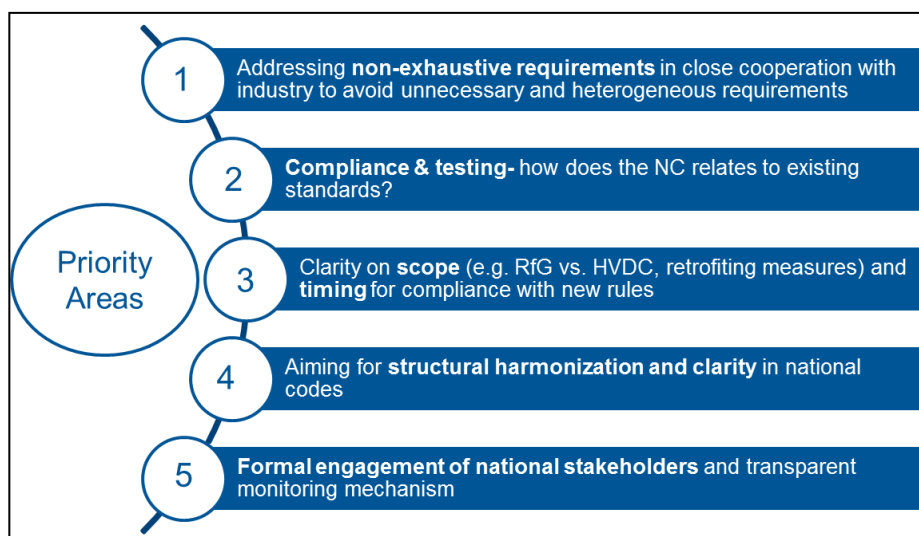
Priority Areas

1 Addressing **non-exhaustive requirements** in close cooperation with industry to avoid unnecessary and heterogeneous requirements

2 **Compliance & testing-** how does the NC relates to existing standards?

3 Clarity on **scope** (e.g. RfG vs. HVDC, retrofiting measures) and **timing** for compliance with new rules

4 Aiming for **structural harmonization and clarity** in national codes

5 **Formal engagement of national stakeholders** and transparent monitoring mechanism